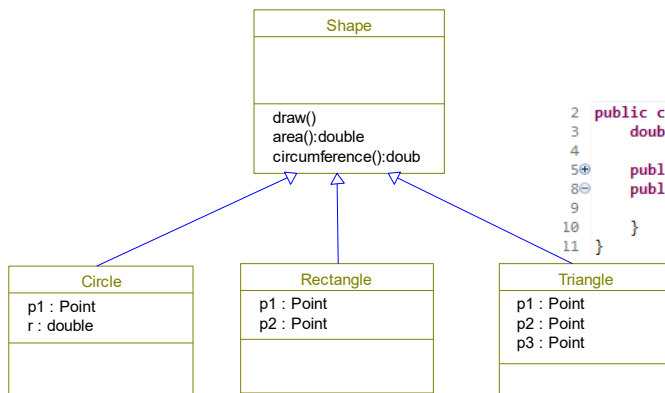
Shape

draw()
area():double
circumference():doub

2 public c
3 doub
4
5 publ
8 publ
9
10 }
11 }

Circle
p1 : Point
r : double

Rectangle
p1 : Point
p2 : Point

Triangle
p1 : Point
p2 : Point
p3 : Point